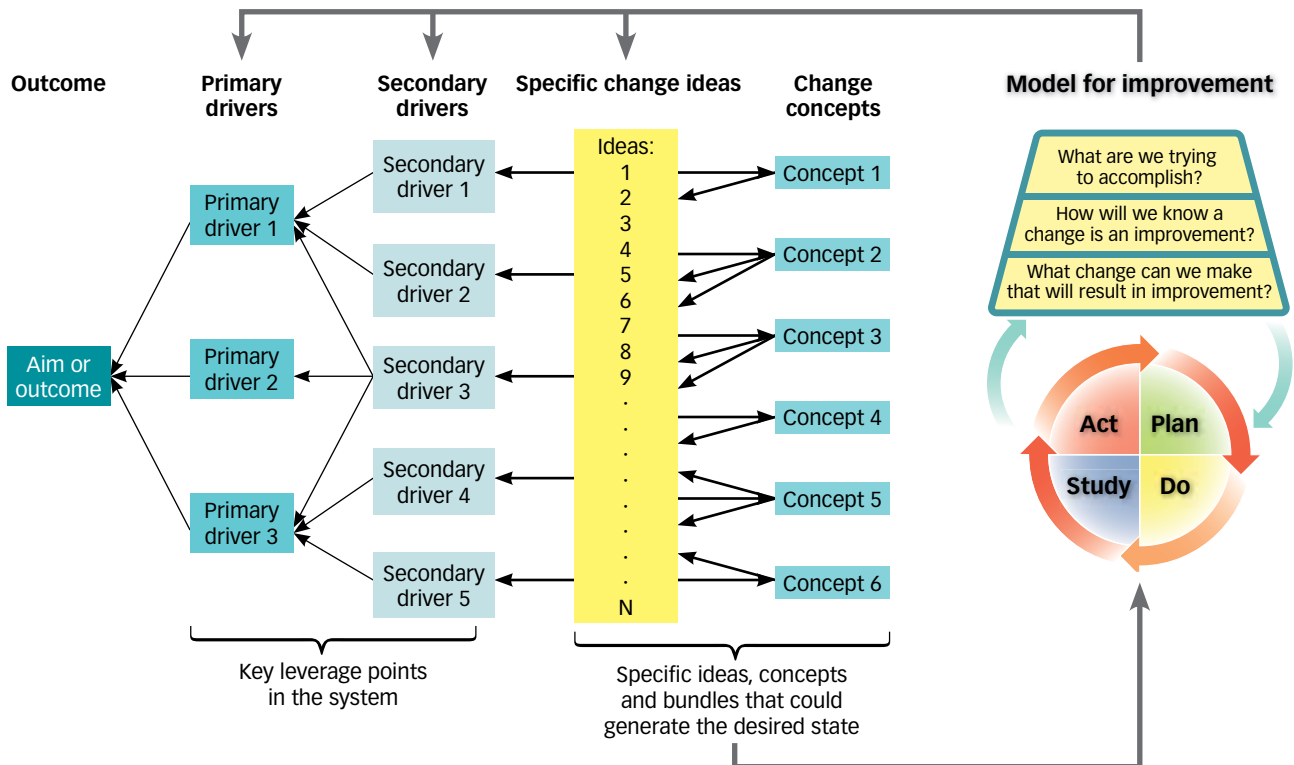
Outcome

Primary drivers

Secondary drivers

Specific change ideas

Change concepts

Model for improvement

Aim or outcome

Primary driver 1

Primary driver 2

Primary driver 3

Secondary driver 1

Secondary driver 2

Secondary driver 3

Secondary driver 4

Secondary driver 5

Ideas:
1
2
3
4
5
6
7
8
9
.
.
.
.
.
.
.
.
N

Concept 1

Concept 2

Concept 3

Concept 4

Concept 5

Concept 6

What are we trying to accomplish?

How will we know a change is an improvement?

What change can we make that will result in improvement?

Act

Plan

Study

Do

Key leverage points in the system

Specific ideas, concepts and bundles that could generate the desired state